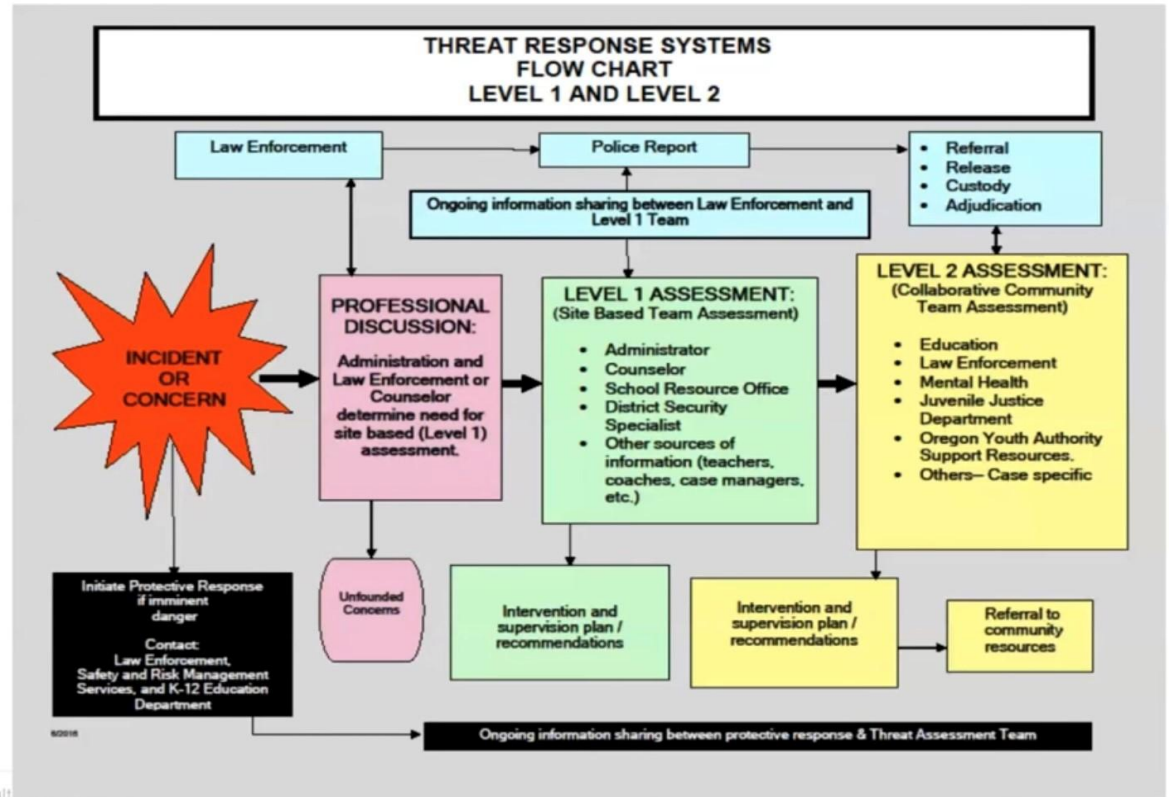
THREAT RESPONSE SYSTEMS
FLOW CHART
LEVEL 1 AND LEVEL 2

Law Enforcement

Police Report

- Referral
- Release
- Custody
- Adjudication

Ongoing information sharing between Law Enforcement and Level 1 Team

INCIDENT OR CONCERN

PROFESSIONAL DISCUSSION:

Administration and Law Enforcement or Counselor determine need for site based (Level 1) assessment.

LEVEL 1 ASSESSMENT:
(Site Based Team Assessment)

- Administrator
- Counselor
- School Resource Office
- District Security Specialist
- Other sources of information (teachers, coaches, case managers, etc.)

LEVEL 2 ASSESSMENT:
(Collaborative Community Team Assessment)

- Education
- Law Enforcement
- Mental Health
- Juvenile Justice Department
- Oregon Youth Authority Support Resources.
- Others– Case specific

Initiate Protective Response if imminent danger

Contact:
Law Enforcement, Safety and Risk Management Services, and K-12 Education Department

Unfounded Concerns

Intervention and supervision plan / recommendations

Intervention and supervision plan / recommendations

Referral to community resources

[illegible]

Ongoing information sharing between protective response & Threat Assessment Team